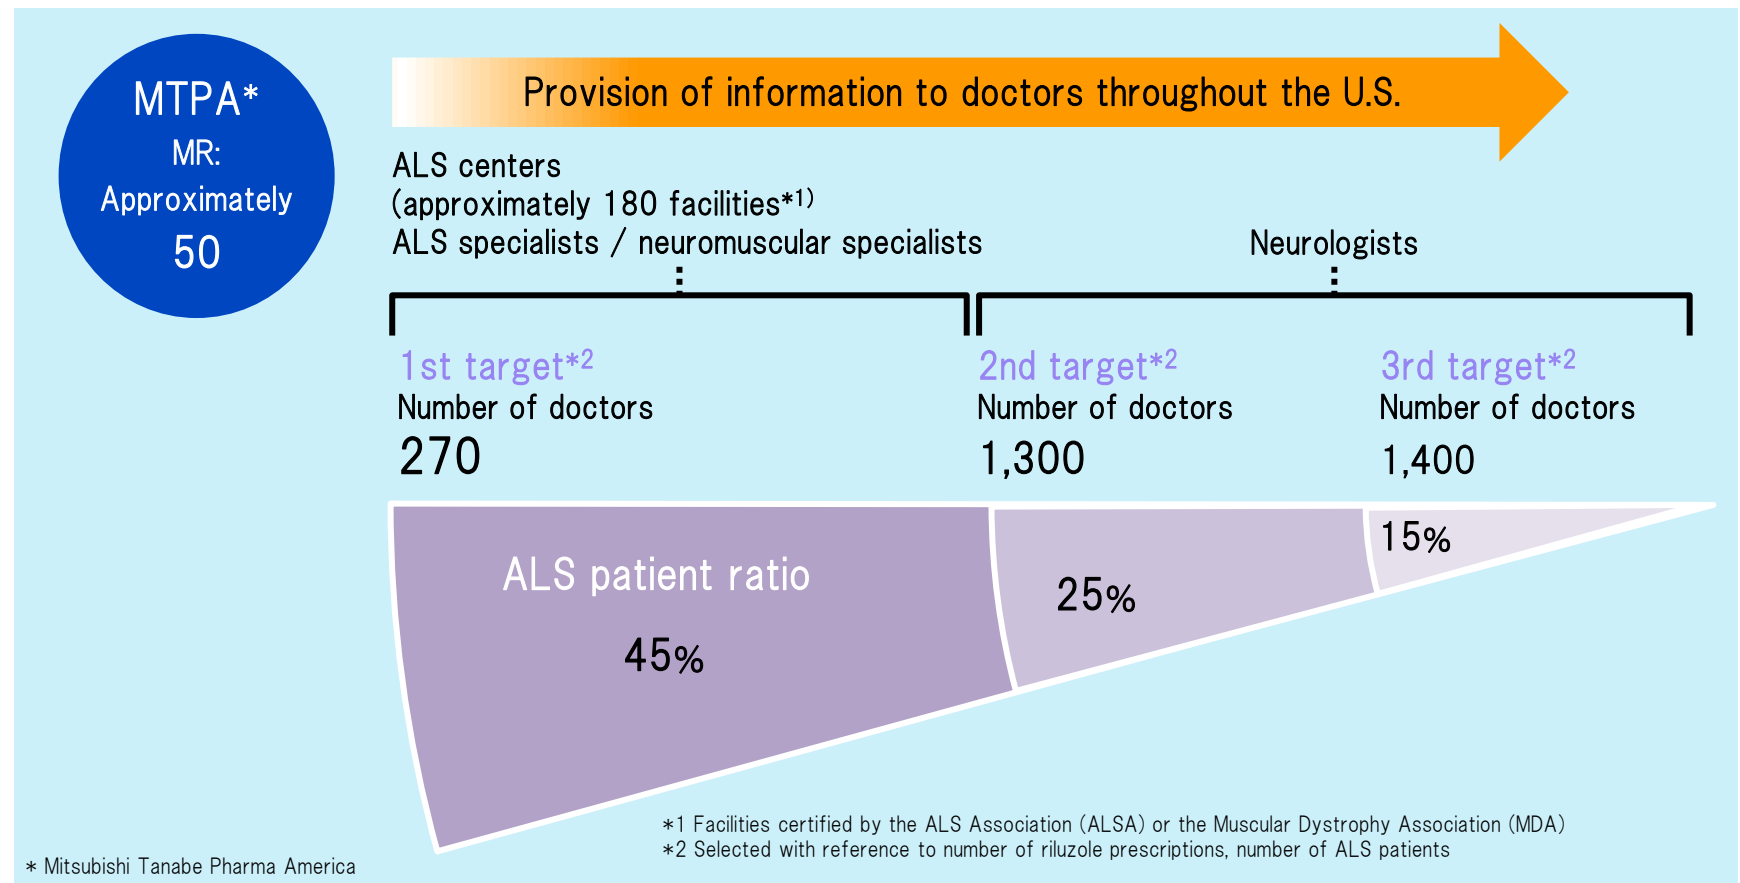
MTPA*
MR:
Approximately
50

Provision of information to doctors throughout the U.S.

ALS centers
(approximately 180 facilities*1)
ALS specialists / neuromuscular specialists

Neurologists

1st target*2
Number of doctors
270

2nd target*2
Number of doctors
1,300

3rd target*2
Number of doctors
1,400

ALS patient ratio
45%

25%

15%

*1 Facilities certified by the ALS Association (ALSA) or the Muscular Dystrophy Association (MDA)
*2 Selected with reference to number of riluzole prescriptions, number of ALS patients

* Mitsubishi Tanabe Pharma America